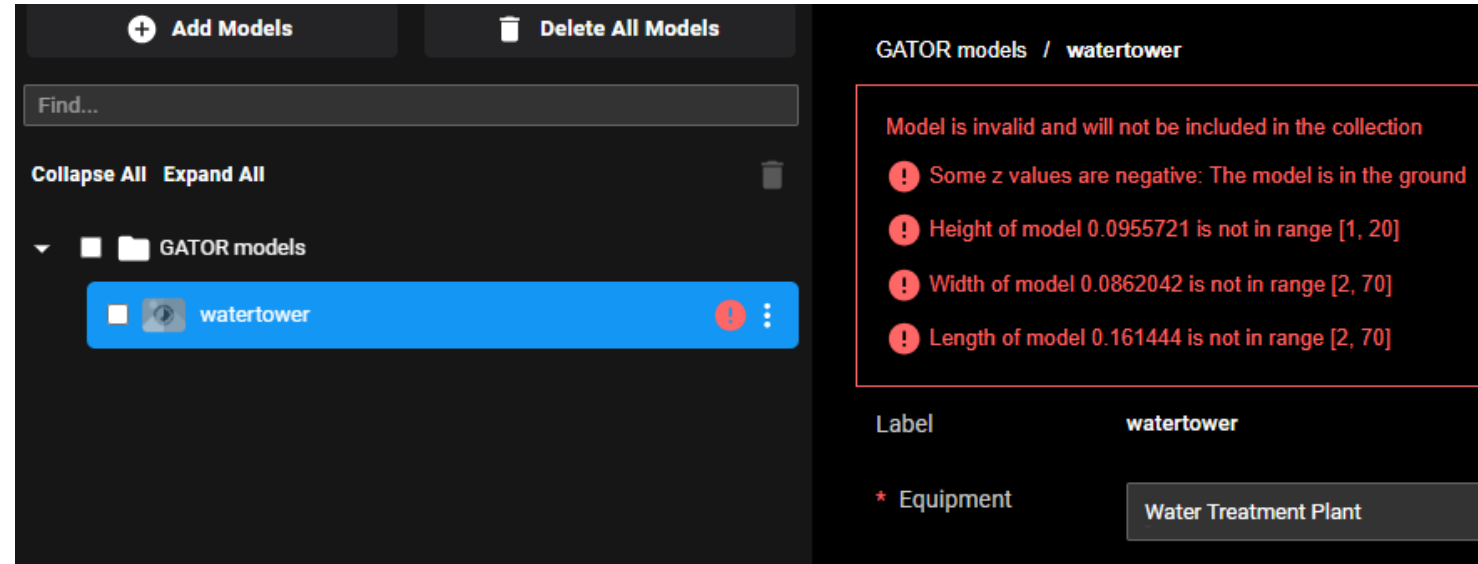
Add Models

Delete All Models

Find...

Collapse All Expand All

GATOR models

watertower

GATOR models / watertower

Model is invalid and will not be included in the collection

Some z values are negative: The model is in the ground

Height of model 0.0955721 is not in range [1, 20]

Width of model 0.0862042 is not in range [2, 70]

Length of model 0.161444 is not in range [2, 70]

Label watertower

* Equipment Water Treatment Plant